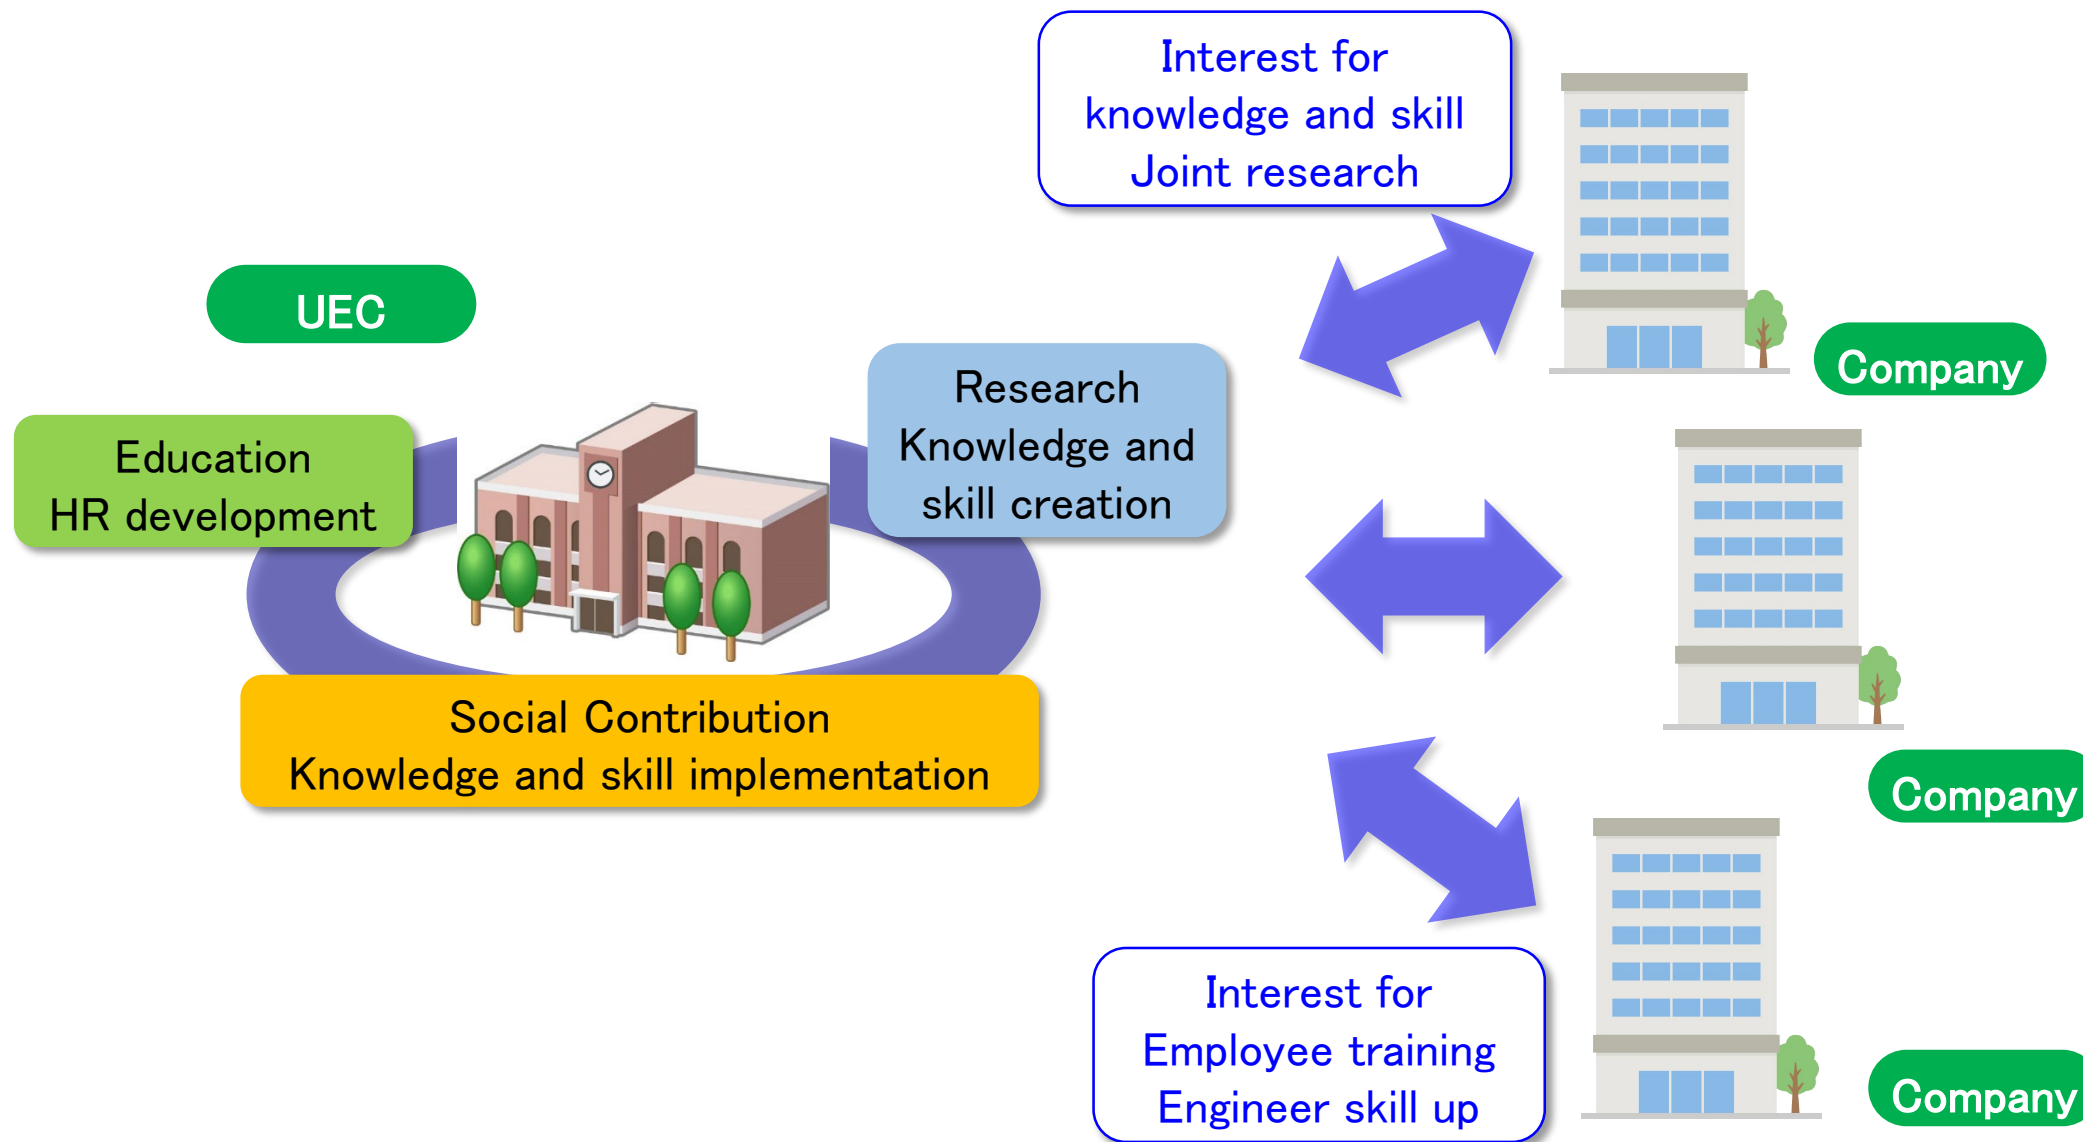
Interest for
knowledge and skill
Joint research

UEC

Education
HR development

Research
Knowledge and
skill creation

Company

Social Contribution
Knowledge and skill implementation

Company

Interest for
Employee training
Engineer skill up

Company